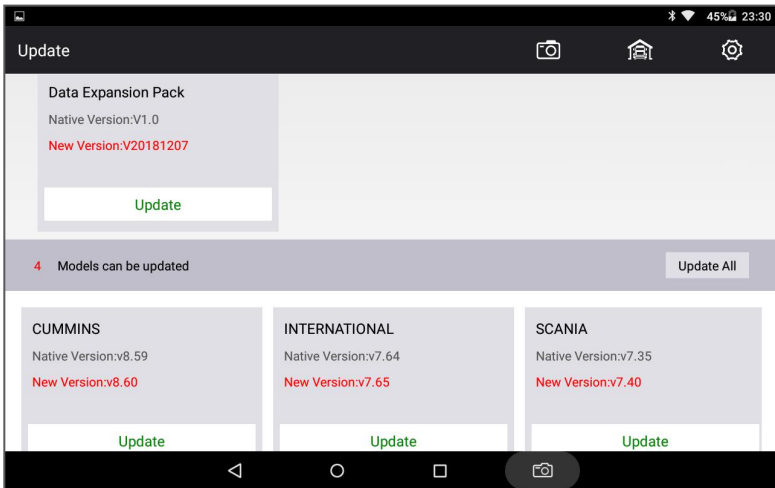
45% 23:30

Update

Data Expansion Pack
Native Version:V1.0
New Version:V20181207
Update

4 Models can be updated
Update All

CUMMINS
Native Version:v8.59
New Version:v8.60
Update

INTERNATIONAL
Native Version:v7.64
New Version:v7.65
Update

SCANIA
Native Version:v7.35
New Version:v7.40
Update